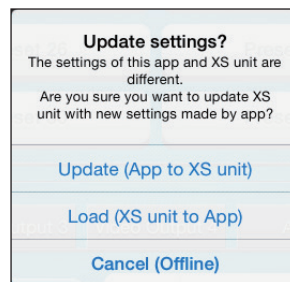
Update settings?
The settings of this app and XS unit are different.
Are you sure you want to update XS unit with new settings made by app?

Update (App to XS unit)

Load (XS unit to App)

Cancel (Offline)